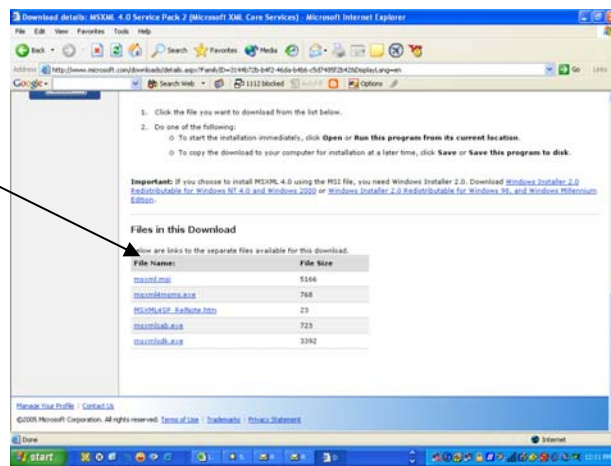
Download details: MSXML 4.0 Service Pack 2 (Microsoft XML Core Services) - Microsoft Internet Explorer

File Edit View Favorites Tools Help

Back Search Favorites Media

Address http://www.microsoft.com/downloads/details.aspx?FamilyID=3144b72b-b4f2-46da-b4b6-c5d7485f2b42&DisplayLang=en Go Links

Google Search Web 1112 blocked Options

1. Click the file you want to download from the list below.

2. Do one of the following:

o To start the installation immediately, click **Open** or **Run this program from its current location**.

o To copy the download to your computer for installation at a later time, click **Save** or **Save this program to disk**.

**Important:** If you choose to install MSXML 4.0 using the MSI file, you need Windows Installer 2.0. Download Windows Installer 2.0 Redistributable for Windows NT 4.0 and Windows 2000 or Windows Installer 2.0 Redistributable for Windows 98, and Windows Millennium Edition.

Files in this Download

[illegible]elow are links to the separate files available for this download.

| File Name: | File Size |
|---|---|
| msxml.msi | 5166 |
| msxml4sms.exe | 768 |
| MSXML4SP_ReINote.htm | 23 |
| msxmlcab.exe | 723 |
| msxmlsdk.exe | 3392 |

Manage Your Profile | Contact Us

©2005 Microsoft Corporation. All rights reserved. Terms of Use | Trademarks | Privacy Statement

Done

Internet

start

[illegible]